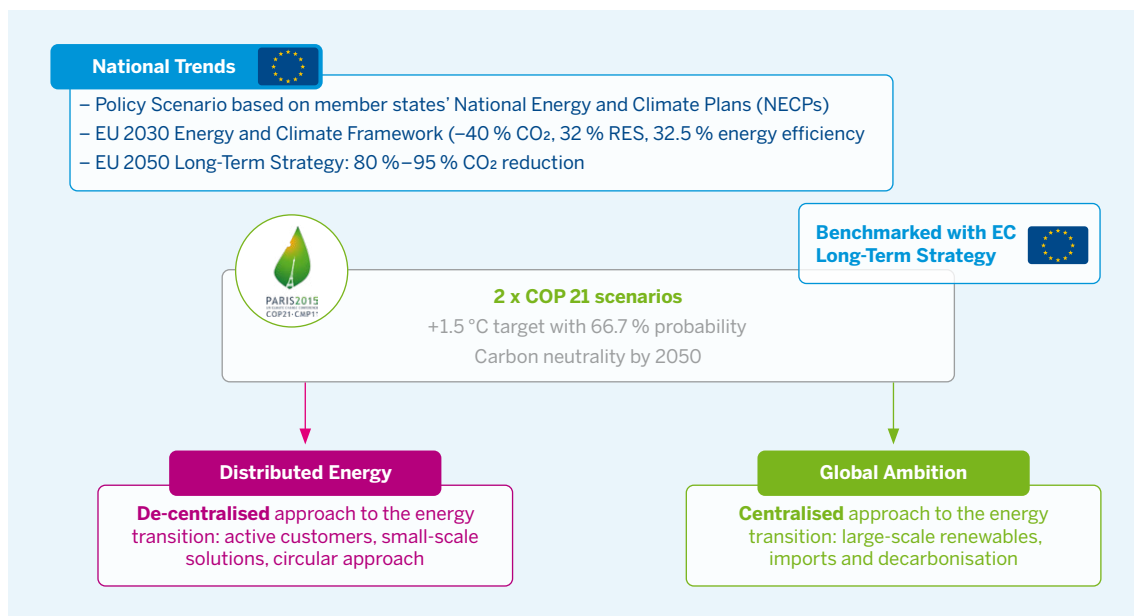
National Trends

– Policy Scenario based on member states' National Energy and Climate Plans (NECPs)
– EU 2030 Energy and Climate Framework (–40 % $CO_2$, 32 % RES, 32.5 % energy efficiency
– EU 2050 Long-Term Strategy: 80 %–95 % $CO_2$ reduction

Benchmarked with EC Long-Term Strategy

PARIS2015
COP21·CMP11

2 x COP 21 scenarios
+1.5 °C target with 66.7 % probability
Carbon neutrality by 2050

Distributed Energy

De-centralised approach to the energy transition: active customers, small-scale solutions, circular approach

Global Ambition

Centralised approach to the energy transition: large-scale renewables, imports and decarbonisation